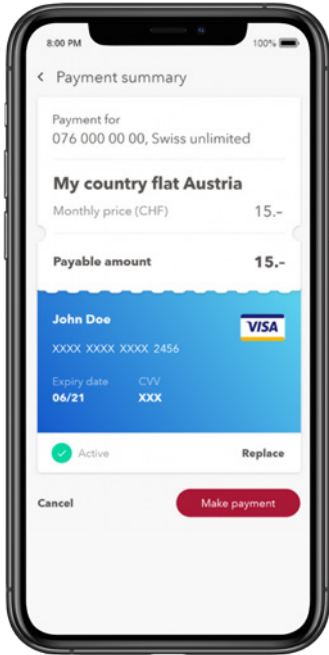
8:00 PM

100%

< Payment summary

Payment for
076 000 00 00, Swiss unlimited

My country flat Austria

Monthly price (CHF) 15.-

Payable amount 15.-

John Doe

VISA

XXXX XXXX XXXX 2456

Expiry date
06/21

CVV
XXX

Active

Replace

Cancel

Make payment